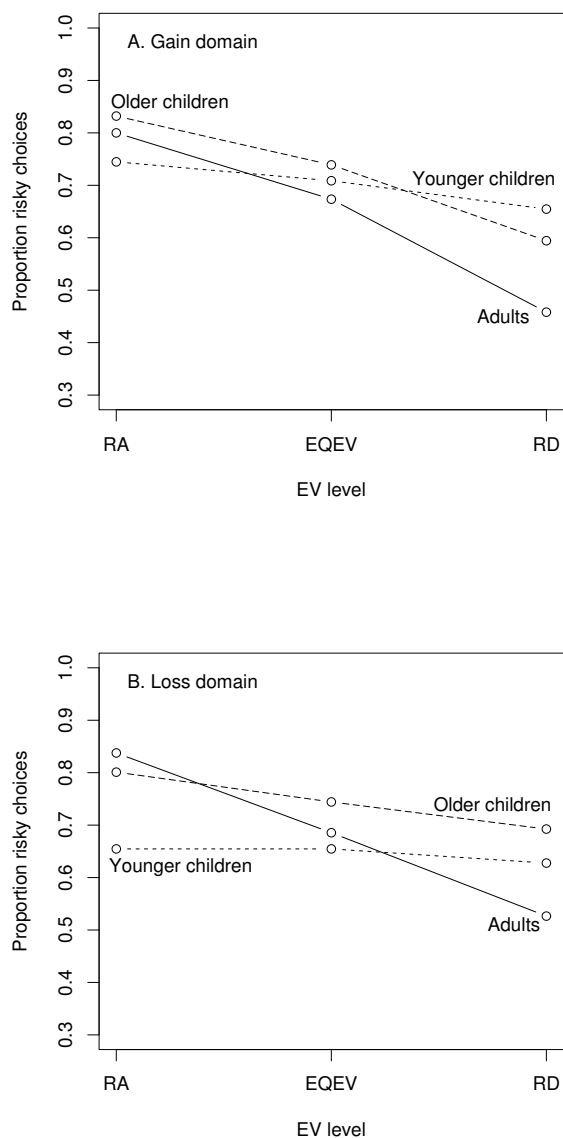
A. Gain domain

Proportion risky choices

1.0
0.9
0.8
0.7
0.6
0.5
0.4
0.3

Older children

Younger children

Adults

RA
EQEV
RD

EV level

B. Loss domain

Proportion risky choices

1.0
0.9
0.8
0.7
0.6
0.5
0.4
0.3

Older children

Younger children

Adults

RA
EQEV
RD

EV level